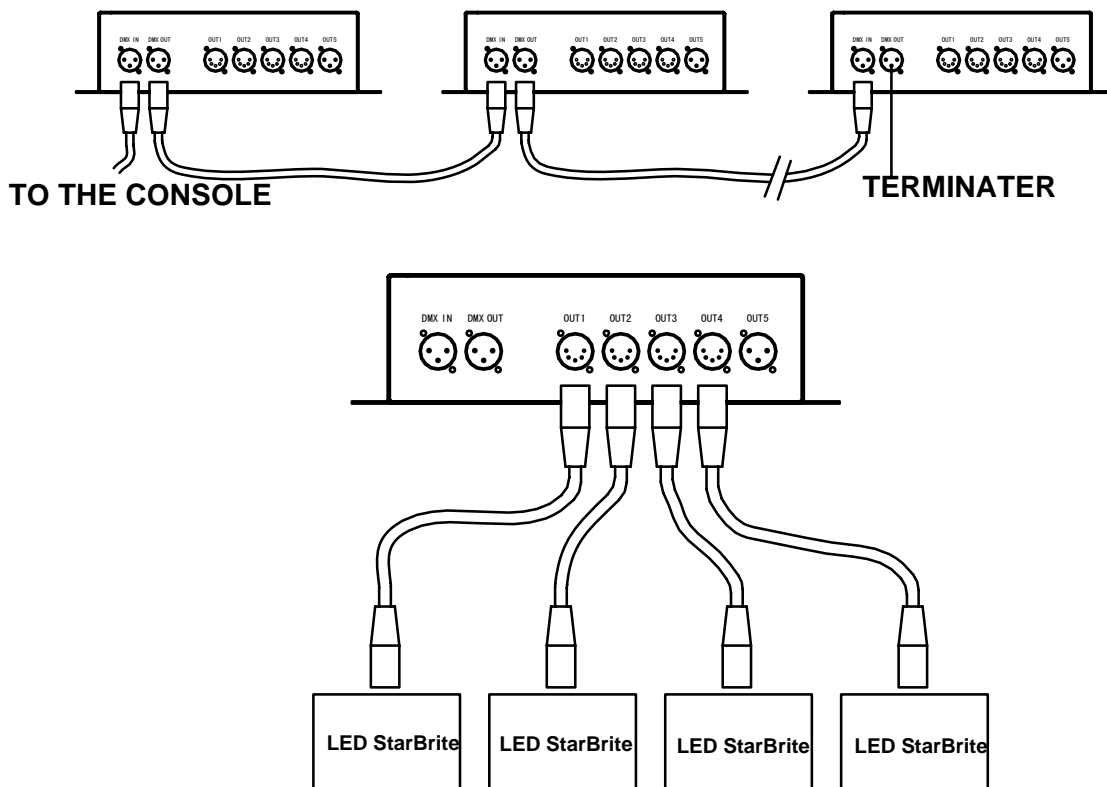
DMX IN DMX OUT OUT1 OUT2 OUT3 OUT4 OUT5

DMX IN DMX OUT OUT1 OUT2 OUT3 OUT4 OUT5

DMX IN DMX OUT OUT1 OUT2 OUT3 OUT4 OUT5

TO THE CONSOLE

TERMINATER

DMX IN DMX OUT OUT1 OUT2 OUT3 OUT4 OUT5

LED StarBrite

LED StarBrite

LED StarBrite

LED StarBrite